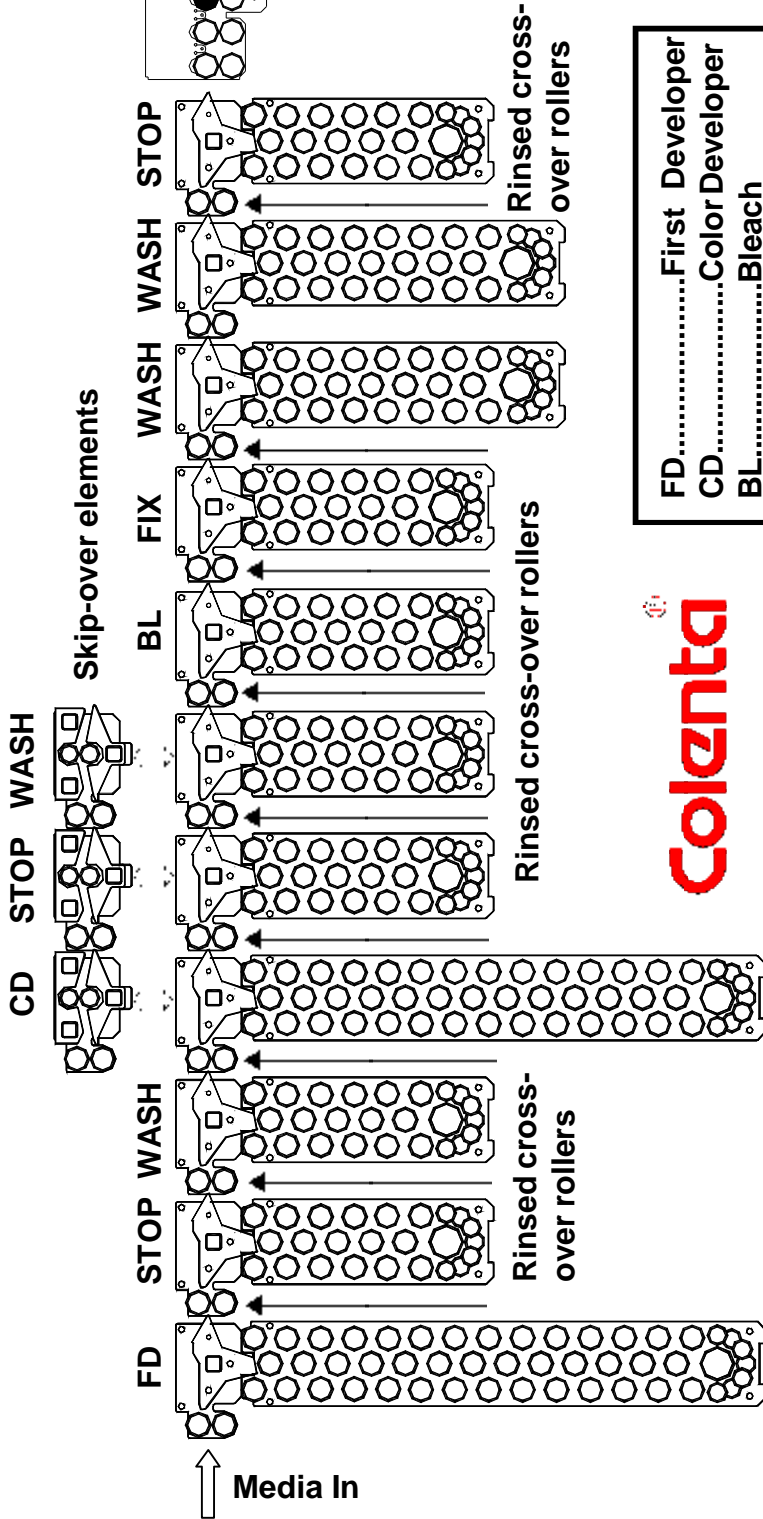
Media In

FD

STOP

WASH

Rinsed cross-over rollers

CD

STOP

WASH

Rinsed cross-over rollers

Skip-over elements

BL

FIX

WASH

WASH

STOP

Rinsed cross-over rollers

Colenta

FD.....................First Developer
CD.....................Color Developer
BL.....................Bleach